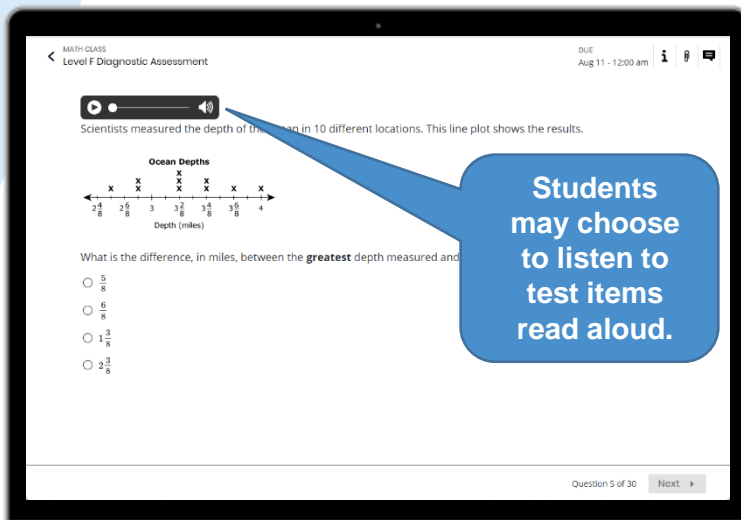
MATH CLASS
Level F Diagnostic Assessment

DUE
Aug 11 - 12:00 am

Scientists measured the depth of the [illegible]an in 10 different locations. This line plot shows the results.

Ocean Depths

x x x x x x x x x x

$2\frac{4}{8}$ $2\frac{6}{8}$ 3 $3\frac{2}{8}$ $3\frac{4}{8}$ $3\frac{6}{8}$ 4

Depth (miles)

What is the difference, in miles, between the **greatest** depth measured and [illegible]

$\frac{5}{8}$

$\frac{6}{8}$

$1\frac{3}{8}$

$2\frac{3}{8}$

Students may choose to listen to test items read aloud.

Question 5 of 30

Next